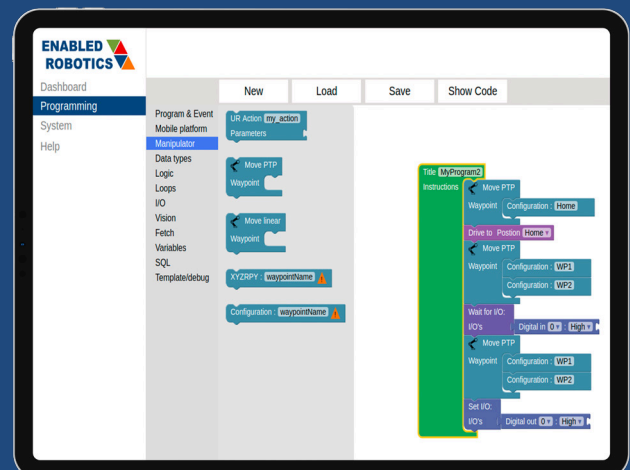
ENABLED ROBOTICS

Dashboard
Programming
System
Help

New
Load
Save
Show Code

Program & Event
Mobile platform
Manipulator
Data types
Logic
Loops
I/O
Vision
Fetch
Variables
SQL
Template/debug

UR Action my_action
Parameters

Move PTP
Waypoint

Move linear
Waypoint

XYZRPY : waypointName

Configuration : waypointName

Title MyProgram2
Instructions
Move PTP
Waypoint
Configuration : Home
Drive to Position Home
Move PTP
Waypoint
Configuration : WP1
Configuration : WP2
Wait for I/O:
I/O's
Digital in 0 : High
Move PTP
Waypoint
Configuration : WP1
Configuration : WP2
Set I/O:
I/O's
Digital out 0 : High